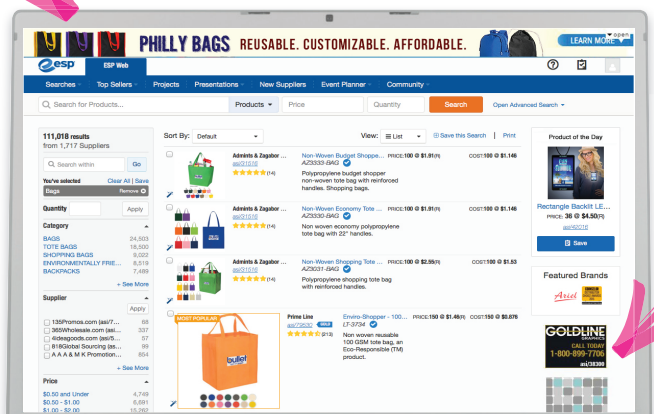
PHILLY BAGS REUSABLE. CUSTOMIZABLE. AFFORDABLE. LEARN MORE open

esp ESP Web

Searches Top Sellers Projects Presentations New Suppliers Event Planner Community

Search for Products... Products Price Quantity Search Open Advanced Search

111,018 results
from 1,717 Suppliers

Search within Go

You've selected Clear All | Save
Bags Remove

Quantity Apply

Category
BAGS 24,503
TOTE BAGS 18,500
SHOPPING BAGS 9,022
ENVIRONMENTALLY FRIE... 8,519
BACKPACKS 7,489
+ See More

Supplier
Apply
135Promos.com (asi/7... 98
365Wholesale.com (asi... 337
4idegoods.com (asi/5... 97
818Global Sourcing (as... 99
A A A & M K Promotion... 854
+ See More

Price
$0.50 and Under 4,749
$0.50 - $1.00 6,491
$1.00 - $2.00 15,262

Sort By: Default View: List Save this Search | Print

Admints & Zagabor ... asi/31616 (14)
Non-Woven Budget Shoppe... AZ5333-BAG
Polypropylene budget shopper non-woven tote bag with reinforced handles. Shopping bags.
PRICE:100 @ $1.81(R) COST:100 @ $1.146

Admints & Zagabor ... asi/31616 (14)
Non-Woven Economy Tote ... AZ5330-BAG
Non woven economy polypropylene tote bag with 22" handles.
PRICE:100 @ $1.81(R) COST:100 @ $1.146

Admints & Zagabor ... asi/31616 (14)
Non-Woven Shopping Tote ... AZ5031-BAG
Polypropylene shopping tote bag with reinforced handles.
PRICE:100 @ $2.55(R) COST:100 @ $1.53

MOST POPULAR
Prime Line asi/79530 (312)
Enviro-Shopper - 100... LT-3734
Non woven reusable 100 GSM tote bag, an Eco-Responsible (TM) product.
PRICE:150 @ $1.46(R) COST:150 @ $0.876

Product of the Day
Rectangle Backlit LE...
PRICE: 36 @ $4.50(R)
asi/40016
Save

Featured Brands
Ariel

GOLDLINE GRAPHICS CALL TODAY 1-800-899-7706 asi/38300